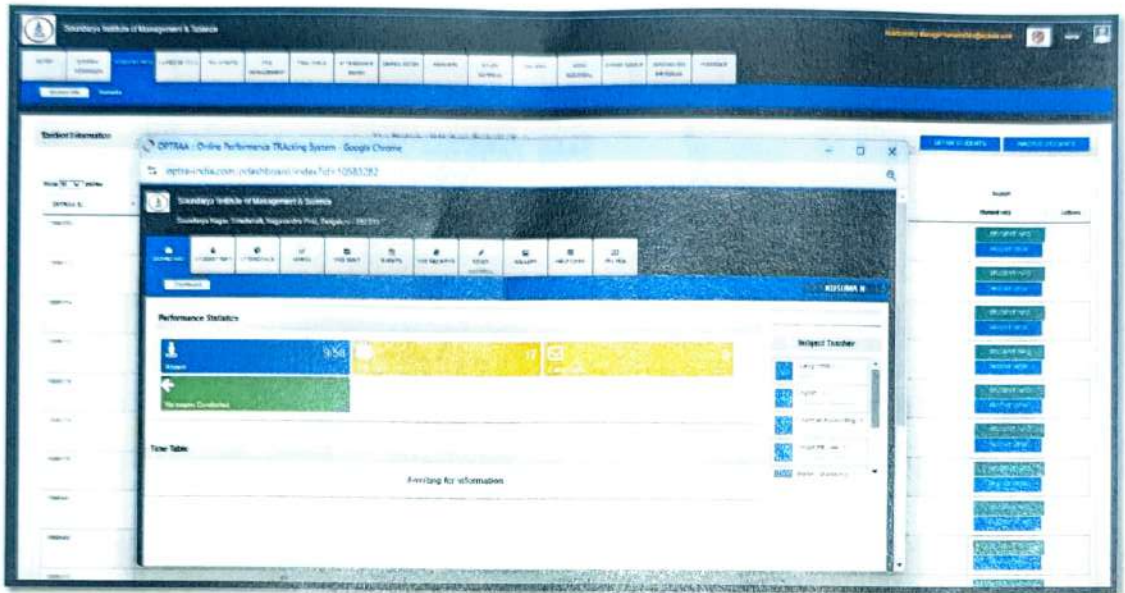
Soundarya Institute of Management & Science

Student Information

OPTRAA - Online Performance TRAcking System - Google Chrome

optra-india.com/dashboard/index?id=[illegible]

Soundarya Institute of Management & Science

Soundarya Nagar, Sidedahalli, Nagasandra Post, Bengaluru - 560073

KUSUMA B

Performance Statistics

Subject Teacher

958

Time Table

Awaiting for information